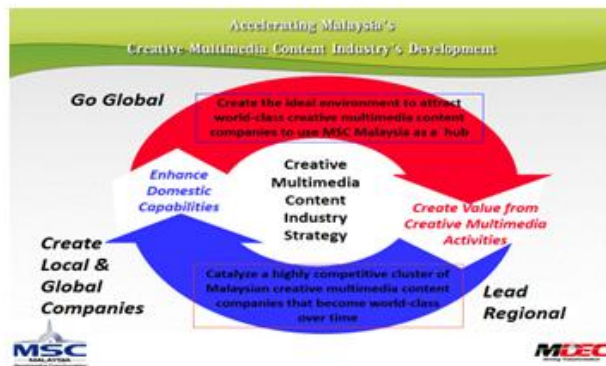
Accelerating Malaysia's
Creative Multimedia Content Industry's Development

Go Global

Create the ideal environment to attract world-class creative multimedia content companies to use MSC Malaysia as a hub

Enhance Domestic Capabilities

Creative Multimedia Content Industry Strategy

Create Value from Creative Multimedia Activities

Create Local & Global Companies

Catalyze a highly competitive cluster of Malaysian creative multimedia content companies that become world-class over time

Lead Regional

MSC MALAYSIA

MDEC